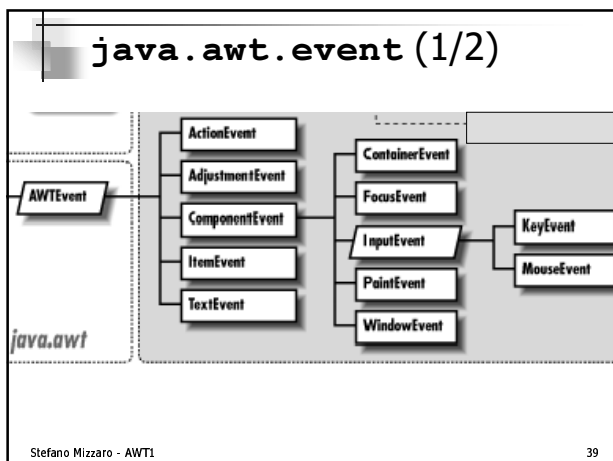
java.awt.event (1/2)

AWTEvent

ActionEvent

AdjustmentEvent

ComponentEvent

ItemEvent

TextEvent

ContainerEvent

FocusEvent

InputEvent

PaintEvent

WindowEvent

KeyEvent

MouseEvent

java.awt

Stefano Mizzaro - AWT1

39